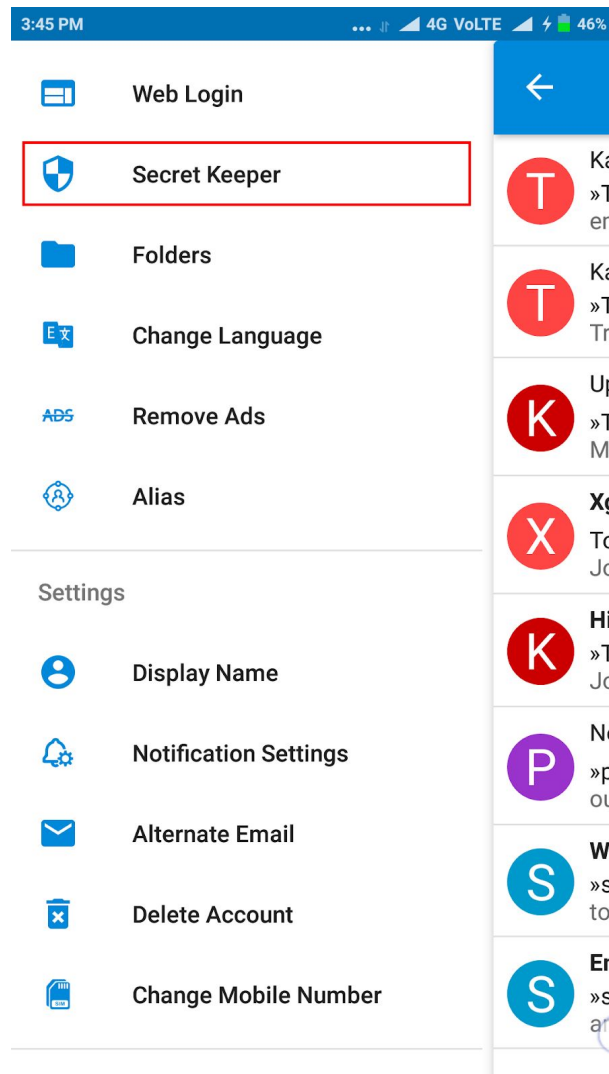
3:45 PM 4G VoLTE 46%

Web Login

Secret Keeper

Folders

Change Language

Remove Ads

Alias

Settings

Display Name

Notification Settings

Alternate Email

Delete Account

Change Mobile Number

E 文

ADS

SIM

T Ka »T en

T Ka »T Tr

K Up »T M

X Xg To Jo

K Hi »T Jo

P Ne »p ou

S W »s to

S Er »s ar